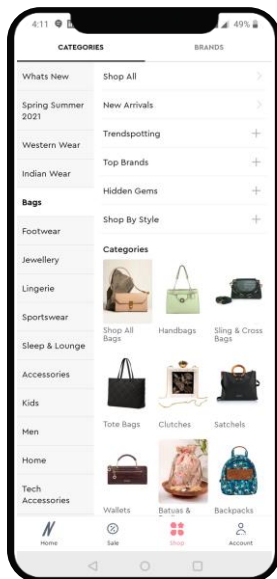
4:11

49%

CATEGORIES

BRANDS

Whats New

Spring Summer 2021

Western Wear

Indian Wear

Bags

Footwear

Jewellery

Lingerie

Sportswear

Sleep & Lounge

Accessories

Kids

Men

Home

Tech Accessories

Wellness

Shop All

New Arrivals

Trendspotting

+

Top Brands

+

Hidden Gems

+

Shop By Style

+

Categories

Shop All Bags

Handbags

Sling & Cross Bags

Tote Bags

Clutches

Satchels

Wallets

Batuas & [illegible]

Backpacks

Home

Sale

Shop

Account